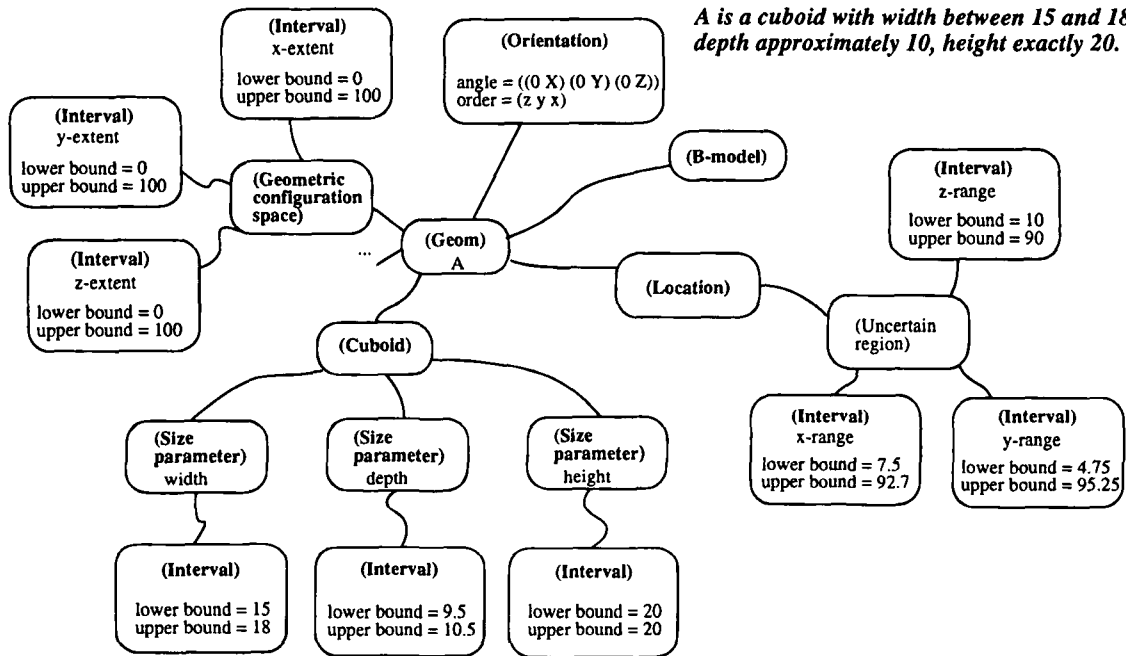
A is a cuboid with width between 15 and 18, depth approximately 10, height exactly 20.

(Interval)
x-extent
lower bound = 0
upper bound = 100

(Orientation)
angle = ((0 X) (0 Y) (0 Z))
order = (z y x)

(Interval)
y-extent
lower bound = 0
upper bound = 100

(Geometric configuration space)

(B-model)

(Interval)
z-range
lower bound = 10
upper bound = 90

(Interval)
z-extent
lower bound = 0
upper bound = 100

...

(Geom)
A

(Location)

(Uncertain region)

(Cuboid)

(Interval)
x-range
lower bound = 7.5
upper bound = 92.7

(Interval)
y-range
lower bound = 4.75
upper bound = 95.25

(Size parameter)
width

(Size parameter)
depth

(Size parameter)
height

(Interval)
lower bound = 15
upper bound = 18

(Interval)
lower bound = 9.5
upper bound = 10.5

(Interval)
lower bound = 20
upper bound = 20